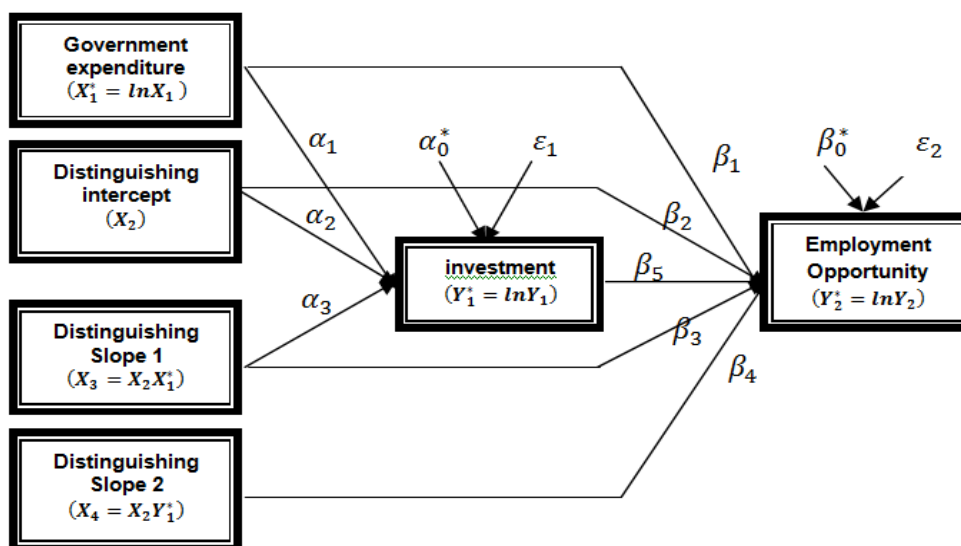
Government expenditure
$(X_1^* = lnX_1)$

Distinguishing intercept
$(X_2)$

Distinguishing Slope 1
$(X_3 = X_2X_1^*)$

Distinguishing Slope 2
$(X_4 = X_2Y_1^*)$

$\alpha_1$
$\alpha_2$
$\alpha_3$
$\alpha_0^*$
$\varepsilon_1$

investment
$(Y_1^* = lnY_1)$

$\beta_1$
$\beta_2$
$\beta_5$
$\beta_3$
$\beta_4$
$\beta_0^*$
$\varepsilon_2$

Employment Opportunity
$(Y_2^* = lnY_2)$